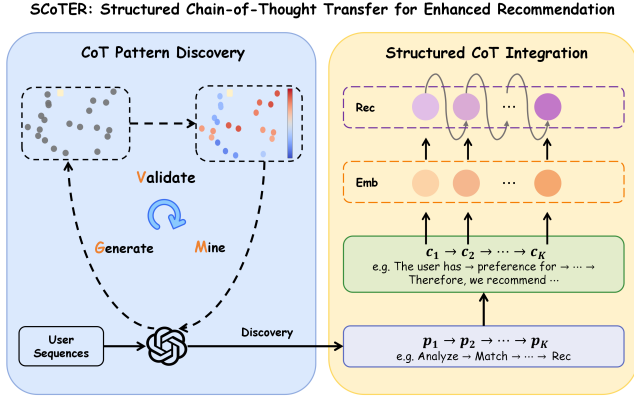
SCoTER: Structured Chain-of-Thought Transfer for Enhanced Recommendation

CoT Pattern Discovery

Validate

Generate

Mine

User Sequences

Discovery

Structured CoT Integration

Rec

···

Emb

···

$c_1 \rightarrow c_2 \rightarrow \cdots \rightarrow c_K$

e.g. The user has → preference for → ··· Therefore, we recommend ···

$p_1 \rightarrow p_2 \rightarrow \cdots \rightarrow p_K$

e.g. Analyze → Match → ··· → Rec